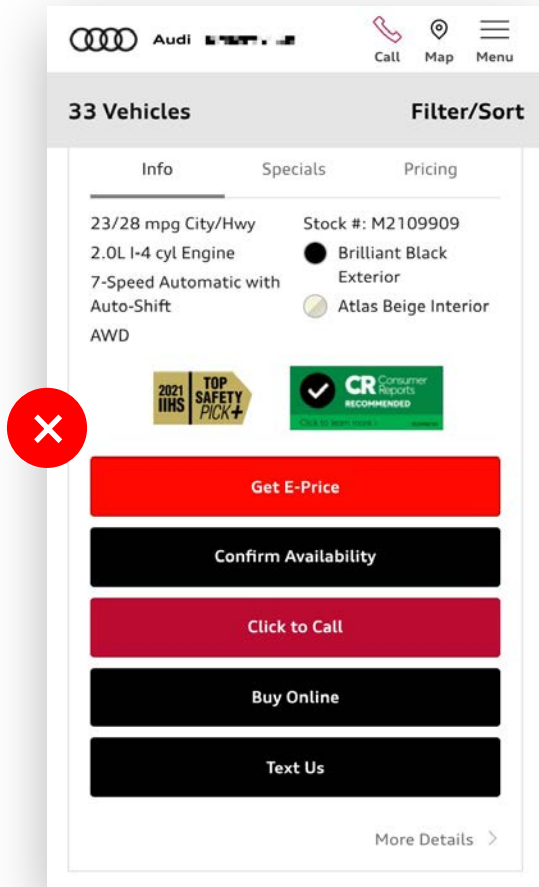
Audi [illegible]

Call Map Menu

33 Vehicles

Filter/Sort

Info Specials Pricing

23/28 mpg City/Hwy
2.0L I-4 cyl Engine
7-Speed Automatic with Auto-Shift
AWD

Stock #: M2109909
Brilliant Black Exterior
Atlas Beige Interior

2021 IIHS TOP SAFETY PICK+

CR Consumer Reports RECOMMENDED
Click to learn more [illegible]

Get E-Price

Confirm Availability

Click to Call

Buy Online

Text Us

More Details